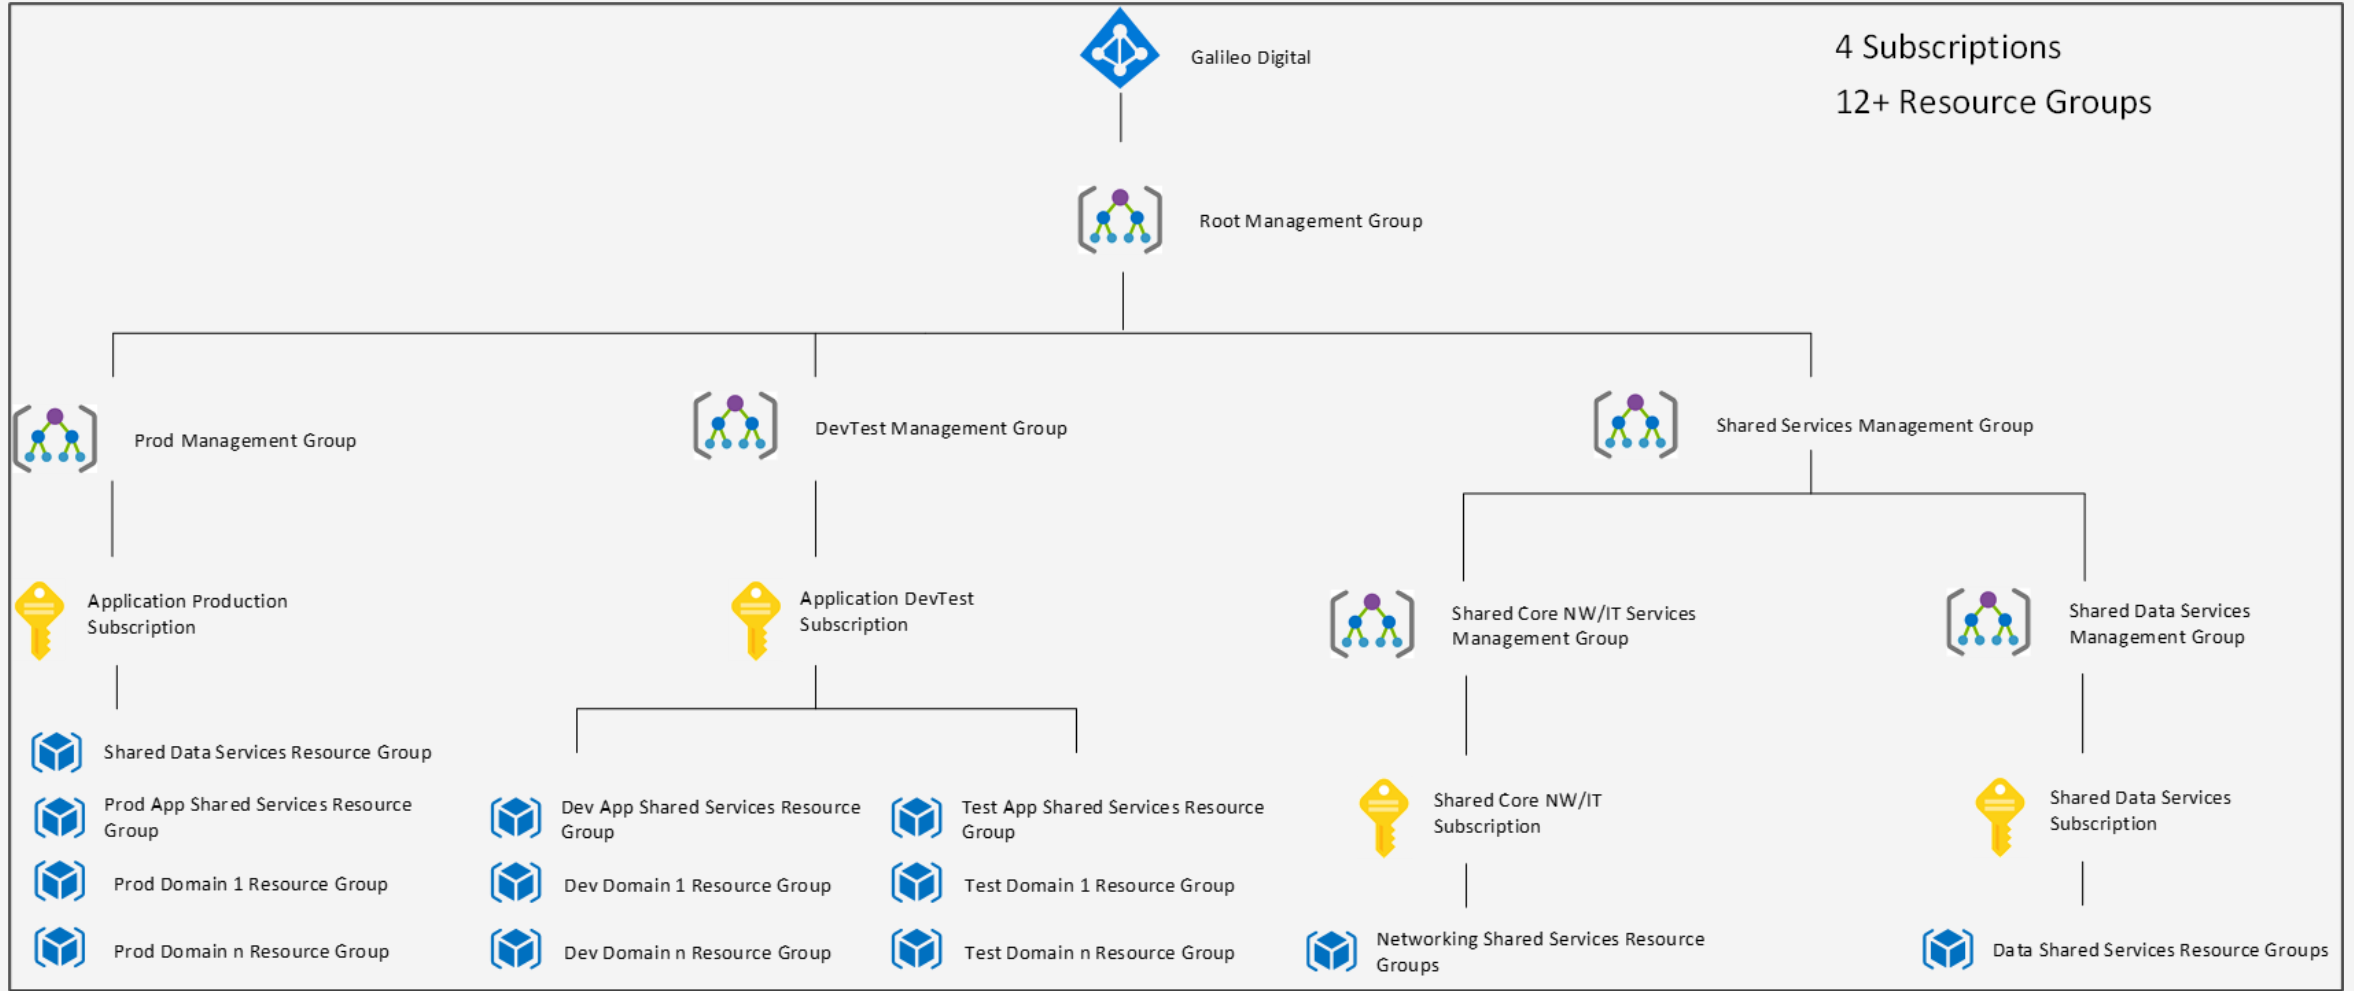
Galileo Digital

4 Subscriptions

12+ Resource Groups

Root Management Group

Prod Management Group

DevTest Management Group

Shared Services Management Group

Application Production Subscription

Application DevTest Subscription

Shared Core NW/IT Services Management Group

Shared Data Services Management Group

Shared Data Services Resource Group

Prod App Shared Services Resource Group

Prod Domain 1 Resource Group

Prod Domain n Resource Group

Dev App Shared Services Resource Group

Dev Domain 1 Resource Group

Dev Domain n Resource Group

Test App Shared Services Resource Group

Test Domain 1 Resource Group

Test Domain n Resource Group

Shared Core NW/IT Subscription

Networking Shared Services Resource Groups

Shared Data Services Subscription

Data Shared Services Resource Groups